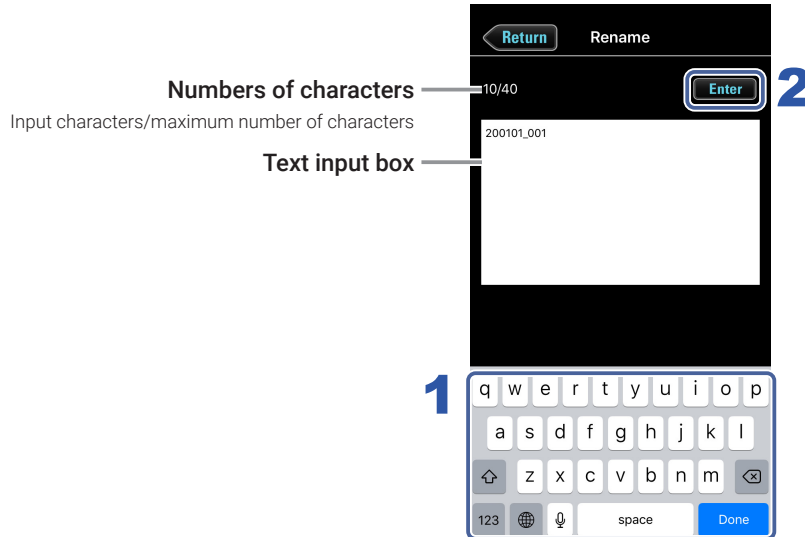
Return

Rename

Numbers of characters

Input characters/maximum number of characters

10/40

Enter

2

Text input box

200101_001

1

q w e r t y u i o p

a s d f g h j k l

z x c v b n m

123

space

Done